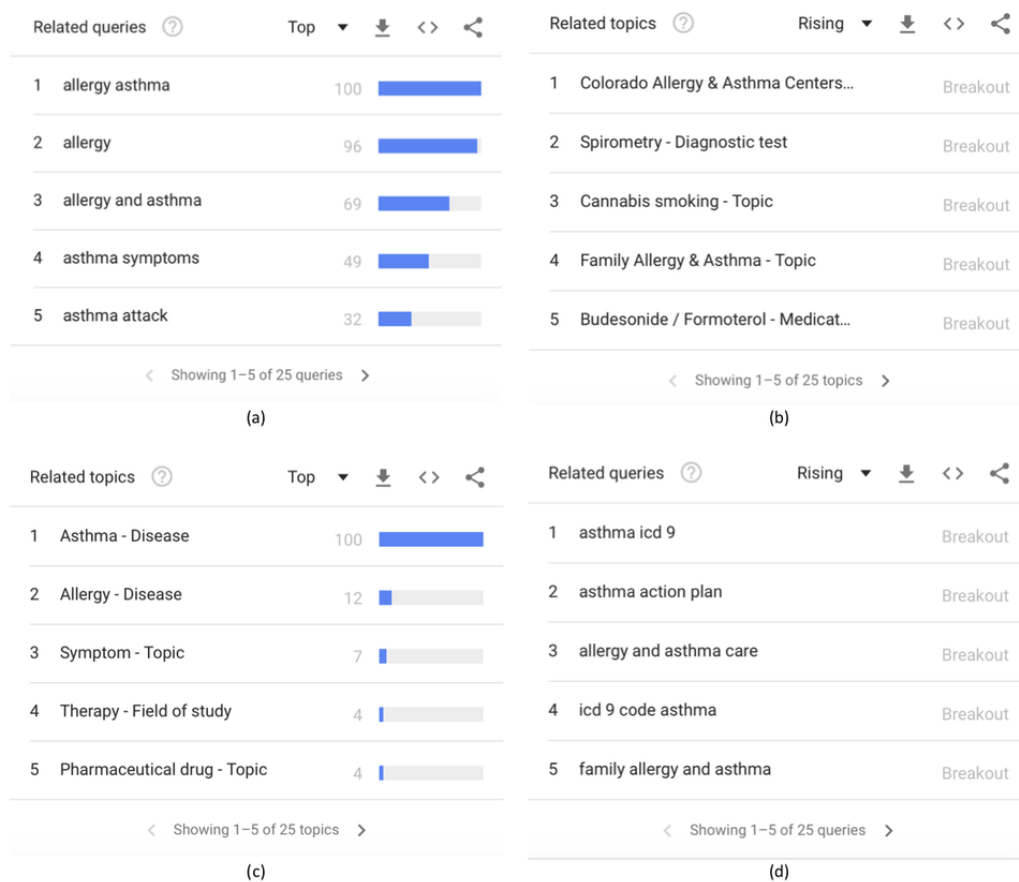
Related queries ? Top ▾ <>

| | | |
|---|---|---|
| 1 | allergy asthma | 100 |
| 2 | allergy | 96 |
| 3 | allergy and asthma | 69 |
| 4 | asthma symptoms | 49 |
| 5 | asthma attack | 32 |

< Showing 1–5 of 25 queries >

(a)

Related topics ? Rising ▾ <>

| | | |
|---|---|---|
| 1 | Colorado Allergy & Asthma Centers... | Breakout |
| 2 | Spirometry - Diagnostic test | Breakout |
| 3 | Cannabis smoking - Topic | Breakout |
| 4 | Family Allergy & Asthma - Topic | Breakout |
| 5 | Budesonide / Formoterol - Medicat... | Breakout |

< Showing 1–5 of 25 topics >

(b)

Related topics ? Top ▾ <>

| | | |
|---|---|---|
| 1 | Asthma - Disease | 100 |
| 2 | Allergy - Disease | 12 |
| 3 | Symptom - Topic | 7 |
| 4 | Therapy - Field of study | 4 |
| 5 | Pharmaceutical drug - Topic | 4 |

< Showing 1–5 of 25 topics >

(c)

Related queries ? Rising ▾ <>

| | | |
|---|---|---|
| 1 | asthma icd 9 | Breakout |
| 2 | asthma action plan | Breakout |
| 3 | allergy and asthma care | Breakout |
| 4 | icd 9 code asthma | Breakout |
| 5 | family allergy and asthma | Breakout |

< Showing 1–5 of 25 queries >

(d)